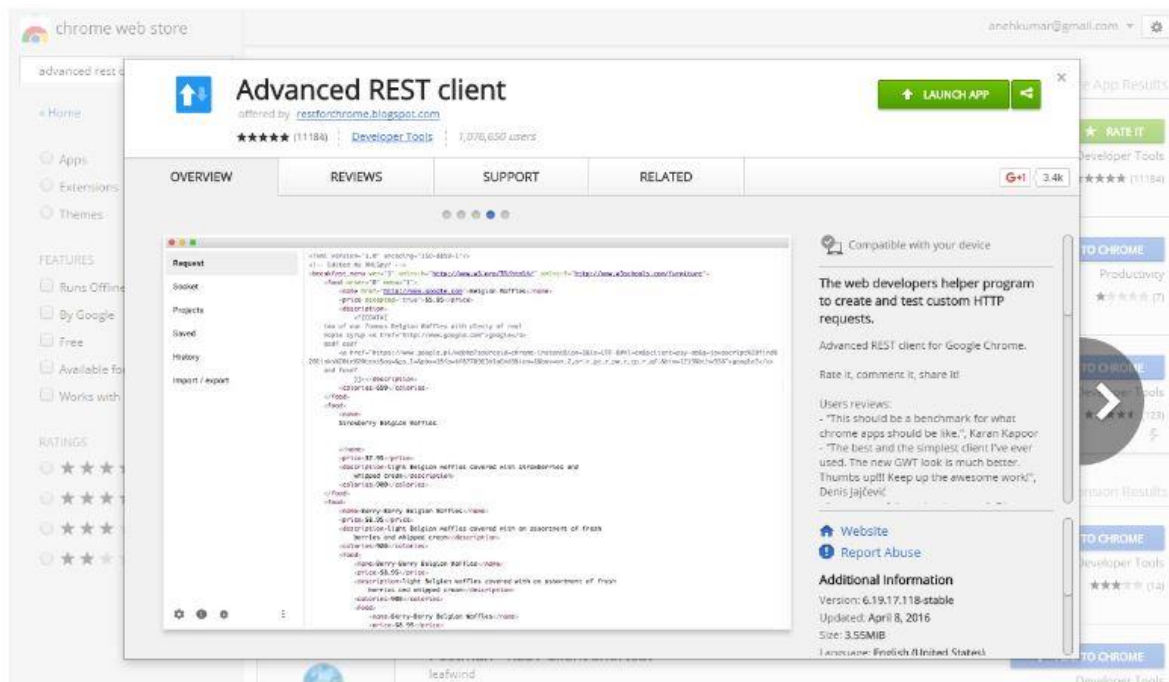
chrome web store

anchkumar@gmail.com

advanced rest c

« Home

Apps
Extensions
Themes

FEATURES
Runs Offline
By Google
Free
Available fo
Works with

RATINGS

Advanced REST client
offered by restforchrome.blogspot.com
★★★★★ (11184) Developer Tools 1,076,650 users

LAUNCH APP

OVERVIEW
REVIEWS
SUPPORT
RELATED

G+1 3.4k

Request
Socket
Projects
Saved
History
Import / export

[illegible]

Compatible with your device

The web developers helper program to create and test custom HTTP requests.

Advanced REST client for Google Chrome.

Rate it, comment it, share it!

Users reviews:
- "This should be a benchmark for what chrome apps should be like.", Karan Kapoor
- "The best and the simplest client I've ever used. The new GWT look is much better. Thumbs up!!! Keep up the awesome work!", Denis Jajčević

Website
Report Abuse

Additional Information
Version: 6.19.17.118-stable
Updated: April 8, 2016
Size: 3.55MiB
Language: English (United States)

App Results
RATE IT
Developer Tools
★★★★★ (11184)
TO CHROME
Productivity
(7)
TO CHROME
Developer Tools
(123)
nsion Results
TO CHROME
Developer Tools
(14)
TO CHROME
Developer Tools

leafwind